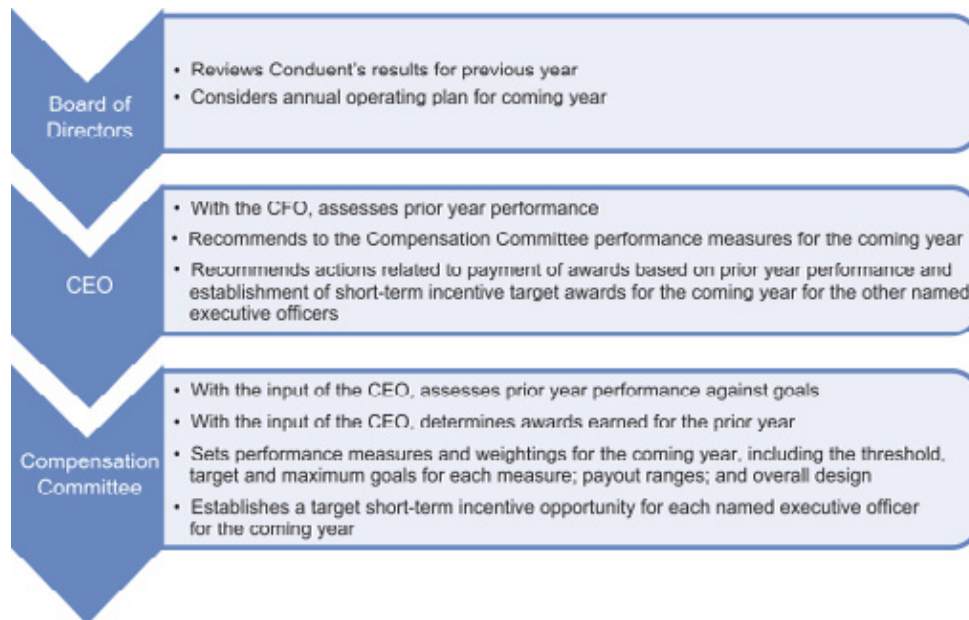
Board of Directors

• Reviews Conduent's results for previous year
• Considers annual operating plan for coming year

CEO

• With the CFO, assesses prior year performance
• Recommends to the Compensation Committee performance measures for the coming year
• Recommends actions related to payment of awards based on prior year performance and establishment of short-term incentive target awards for the coming year for the other named executive officers

Compensation Committee

• With the input of the CEO, assesses prior year performance against goals
• With the input of the CEO, determines awards earned for the prior year
• Sets performance measures and weightings for the coming year, including the threshold, target and maximum goals for each measure; payout ranges; and overall design
• Establishes a target short-term incentive opportunity for each named executive officer for the coming year